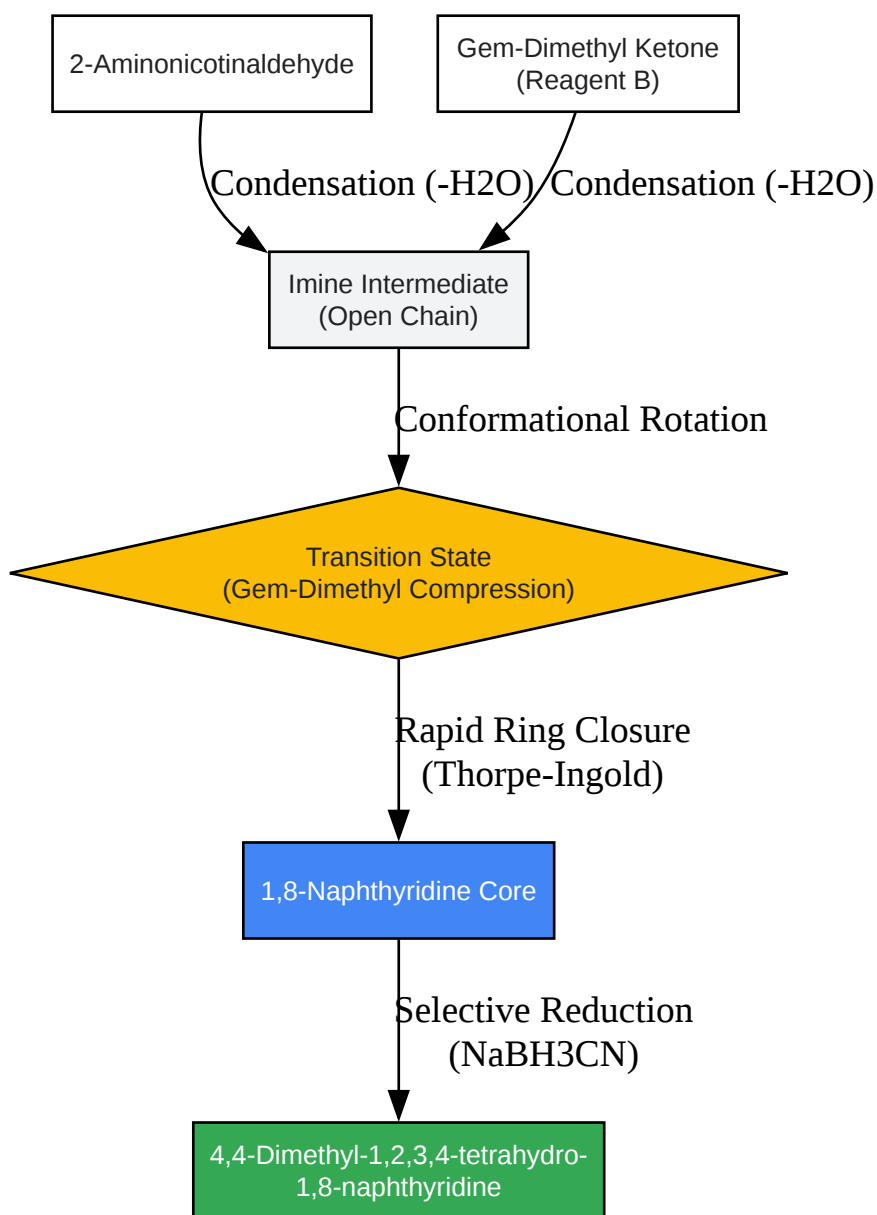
2-Aminonicotinaldehyde

Gem-Dimethyl Ketone
(Reagent B)

Condensation (-H2O)

Condensation (-H2O)

Imine Intermediate
(Open Chain)

Conformational Rotation

Transition State
(Gem-Dimethyl Compression)

Rapid Ring Closure
(Thorpe-Ingold)

1,8-Naphthyridine Core

Selective Reduction
(NaBH3CN)

4,4-Dimethyl-1,2,3,4-tetrahydro-1,8-naphthyridine